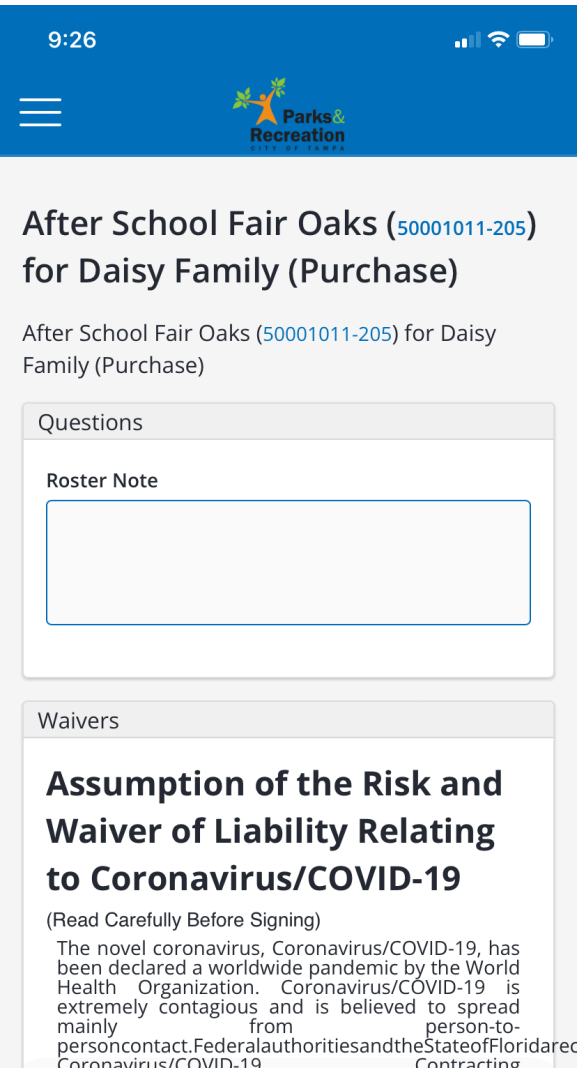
9:26

Parks & Recreation
CITY OF TAMPA

After School Fair Oaks (50001011-205) for Daisy Family (Purchase)

After School Fair Oaks (50001011-205) for Daisy Family (Purchase)

Questions

Roster Note

Waivers

Assumption of the Risk and Waiver of Liability Relating to Coronavirus/COVID-19

(Read Carefully Before Signing)

The novel coronavirus, Coronavirus/COVID-19, has been declared a worldwide pandemic by the World Health Organization. Coronavirus/COVID-19 is extremely contagious and is believed to spread mainly from person-to-personcontact.FederalauthoritiesandtheStateofFloridarec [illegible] Coronavirus/COVID-19 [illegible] Contracting